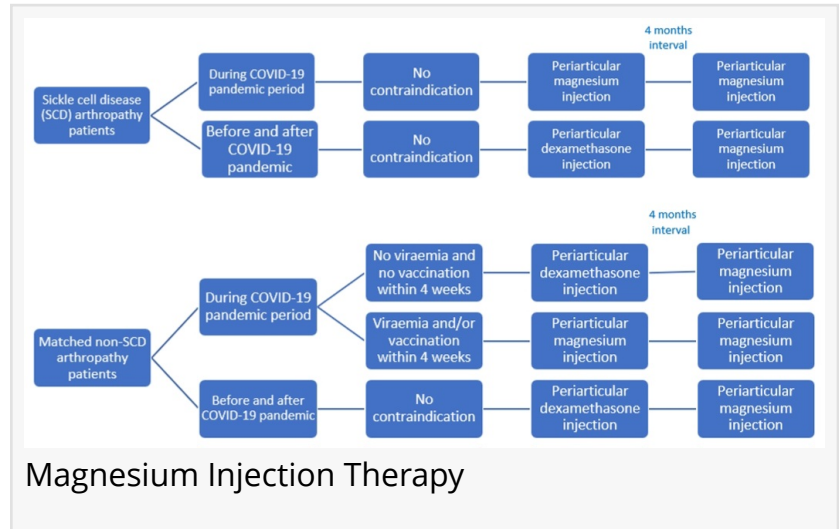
Sickle cell disease (SCD) arthropathy patients

During COVID-19 pandemic period

No contraindication

Periarticular magnesium injection

4 months interval

Periarticular magnesium injection

Before and after COVID-19 pandemic

No contraindication

Periarticular dexamethasone injection

Periarticular magnesium injection

Matched non-SCD arthropathy patients

During COVID-19 pandemic period

No viraemia and no vaccination within 4 weeks

Periarticular dexamethasone injection

4 months interval

Periarticular magnesium injection

Viraemia and/or vaccination within 4 weeks

Periarticular magnesium injection

Periarticular magnesium injection

Before and after COVID-19 pandemic

No contraindication

Periarticular dexamethasone injection

Periarticular magnesium injection

Magnesium Injection Therapy